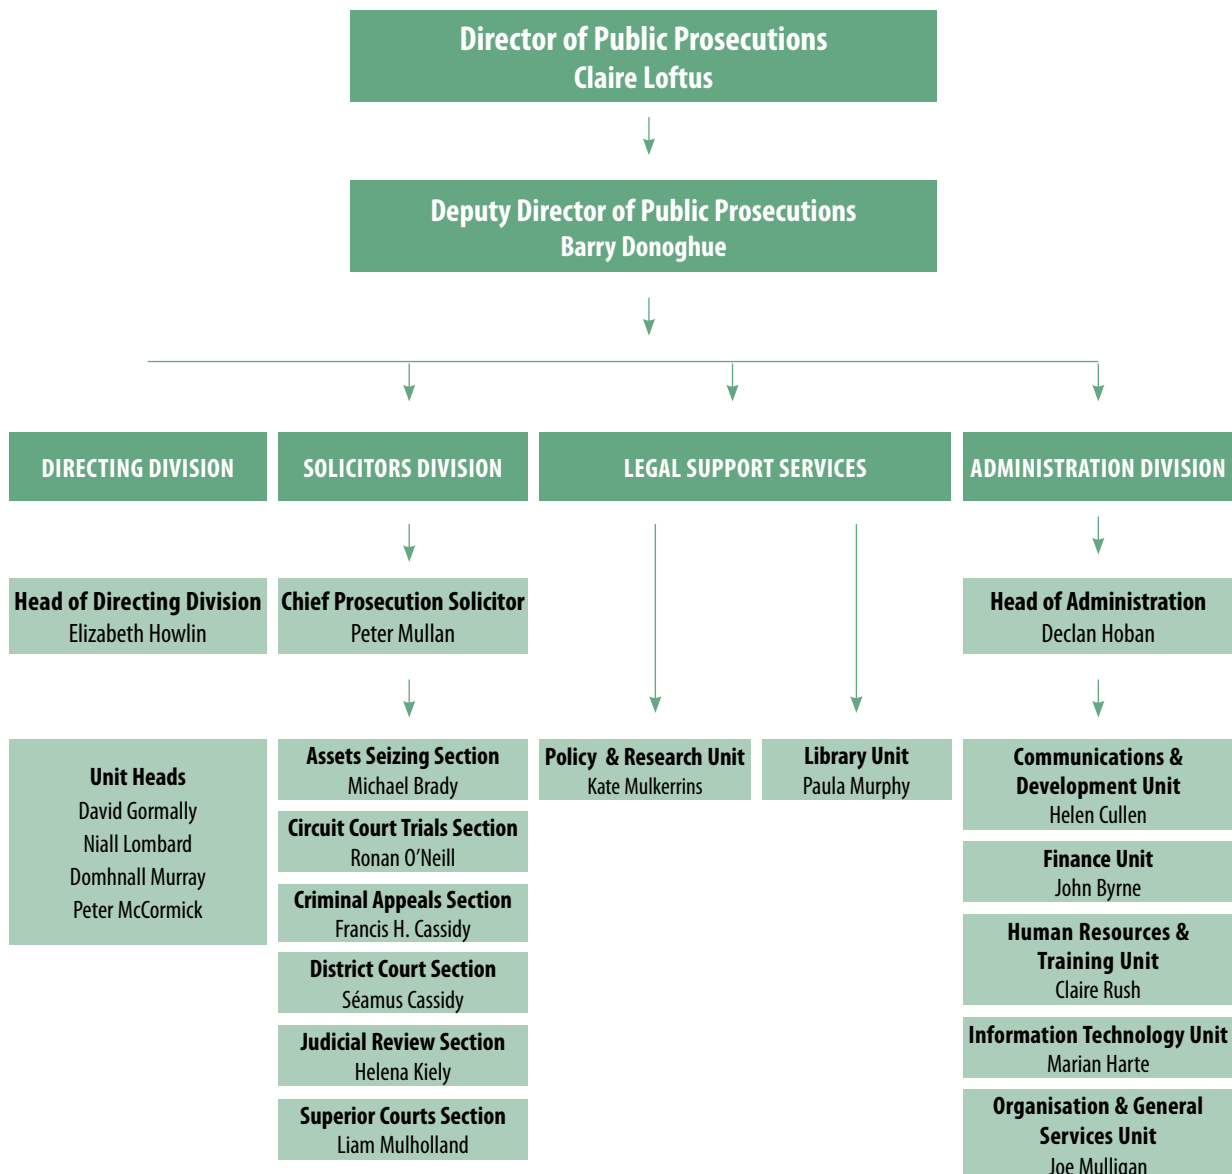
Director of Public Prosecutions
Claire Loftus

Deputy Director of Public Prosecutions
Barry Donoghue

DIRECTING DIVISION

SOLICITORS DIVISION

LEGAL SUPPORT SERVICES

ADMINISTRATION DIVISION

Head of Directing Division
Elizabeth Howlin

Chief Prosecution Solicitor
Peter Mullan

Head of Administration
Declan Hoban

Unit Heads
David Gormally
Niall Lombard
Domhnall Murray
Peter McCormick

Assets Seizing Section
Michael Brady

Circuit Court Trials Section
Ronan O'Neill

Criminal Appeals Section
Francis H. Cassidy

District Court Section
Séamus Cassidy

Judicial Review Section
Helena Kiely

Superior Courts Section
Liam Mulholland

Policy & Research Unit
Kate Mulkerrins

Library Unit
Paula Murphy

Communications & Development Unit
Helen Cullen

Finance Unit
John Byrne

Human Resources & Training Unit
Claire Rush

Information Technology Unit
Marian Harte

Organisation & General Services Unit
Joe Mulligan